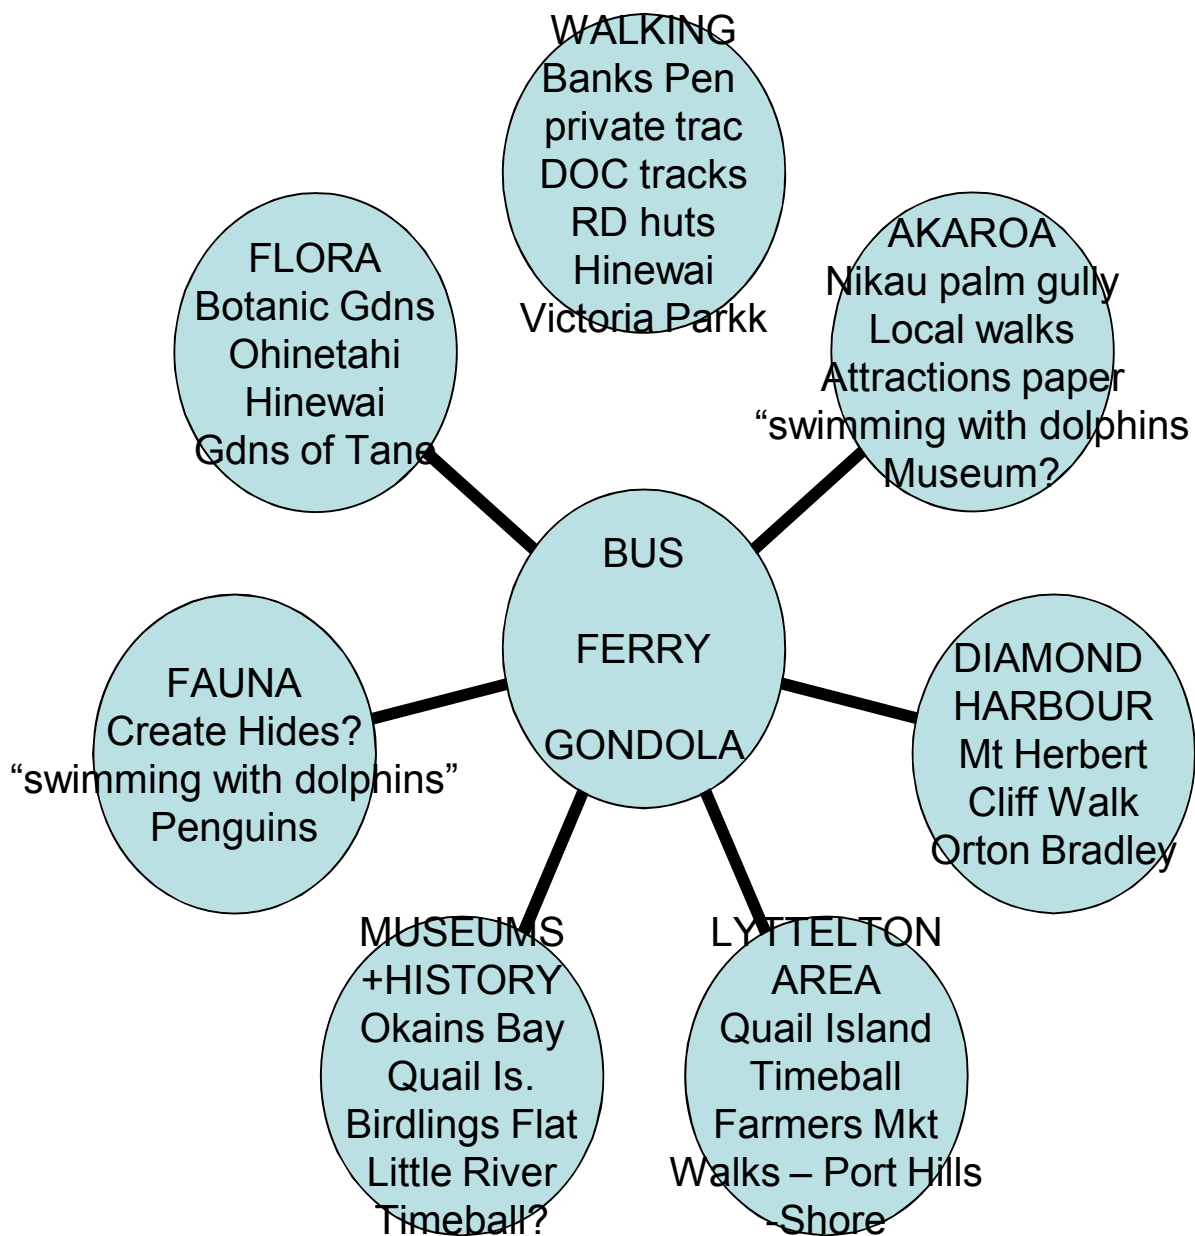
WALKING
Banks Pen
private trac
DOC tracks
RD huts
Hinewai
Victoria Parkk

FLORA
Botanic Gdns
Ohinetahi
Hinewai
Gdns of Tane

AKAROA
Nikau palm gully
Local walks
Attractions paper
"swimming with dolphins
Museum?

BUS
FERRY
GONDOLA

FAUNA
Create Hides?
"swimming with dolphins"
Penguins

DIAMOND HARBOUR
Mt Herbert
Cliff Walk
Orton Bradley

MUSEUMS +HISTORY
Okains Bay
Quail Is.
Birdlings Flat
Little River
Timeball?

LYTTELTON AREA
Quail Island
Timeball
Farmers Mkt
Walks – Port Hills -Shore